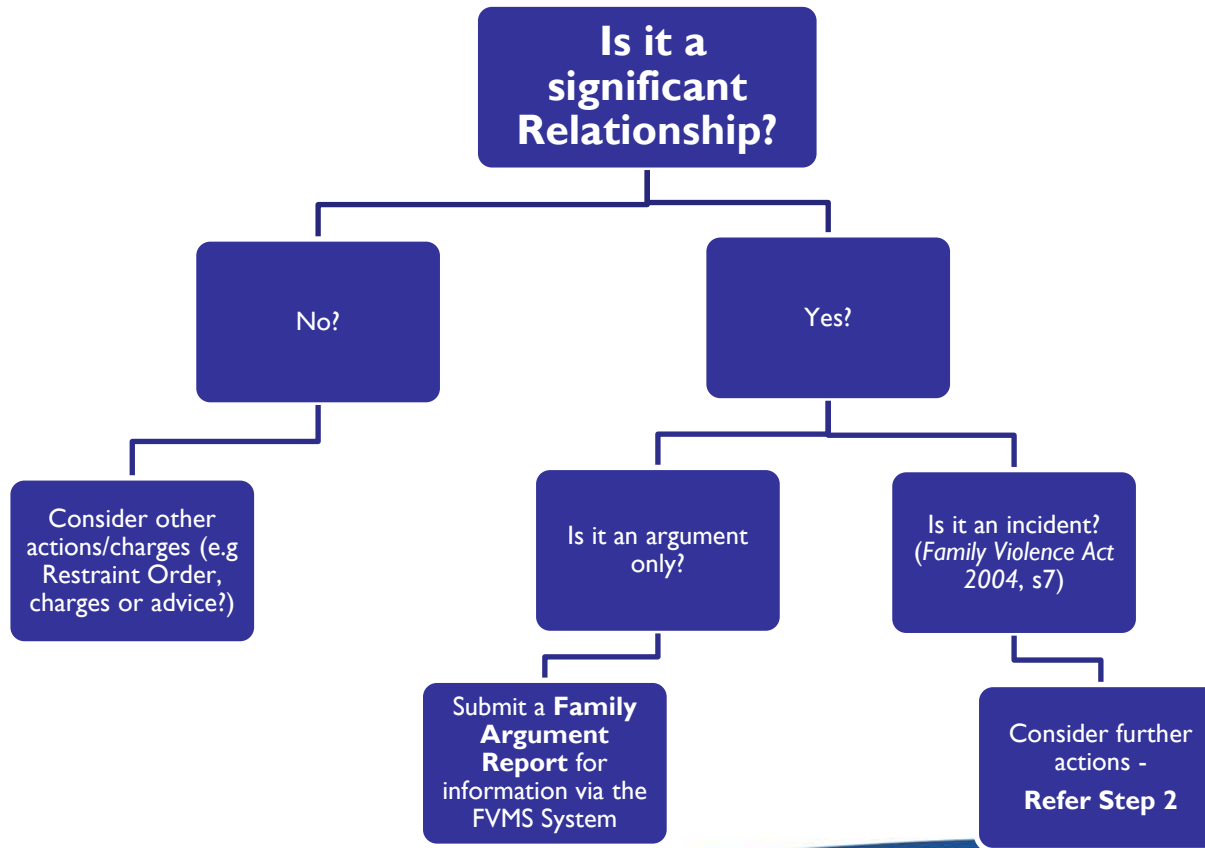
Is it a significant Relationship?

No?

Yes?

Consider other actions/charges (e.g Restraint Order, charges or advice?)

Is it an argument only?

Is it an incident? (*Family Violence Act 2004*, s7)

Submit a **Family Argument Report** for information via the FVMS System

Consider further actions -

**Refer Step 2**